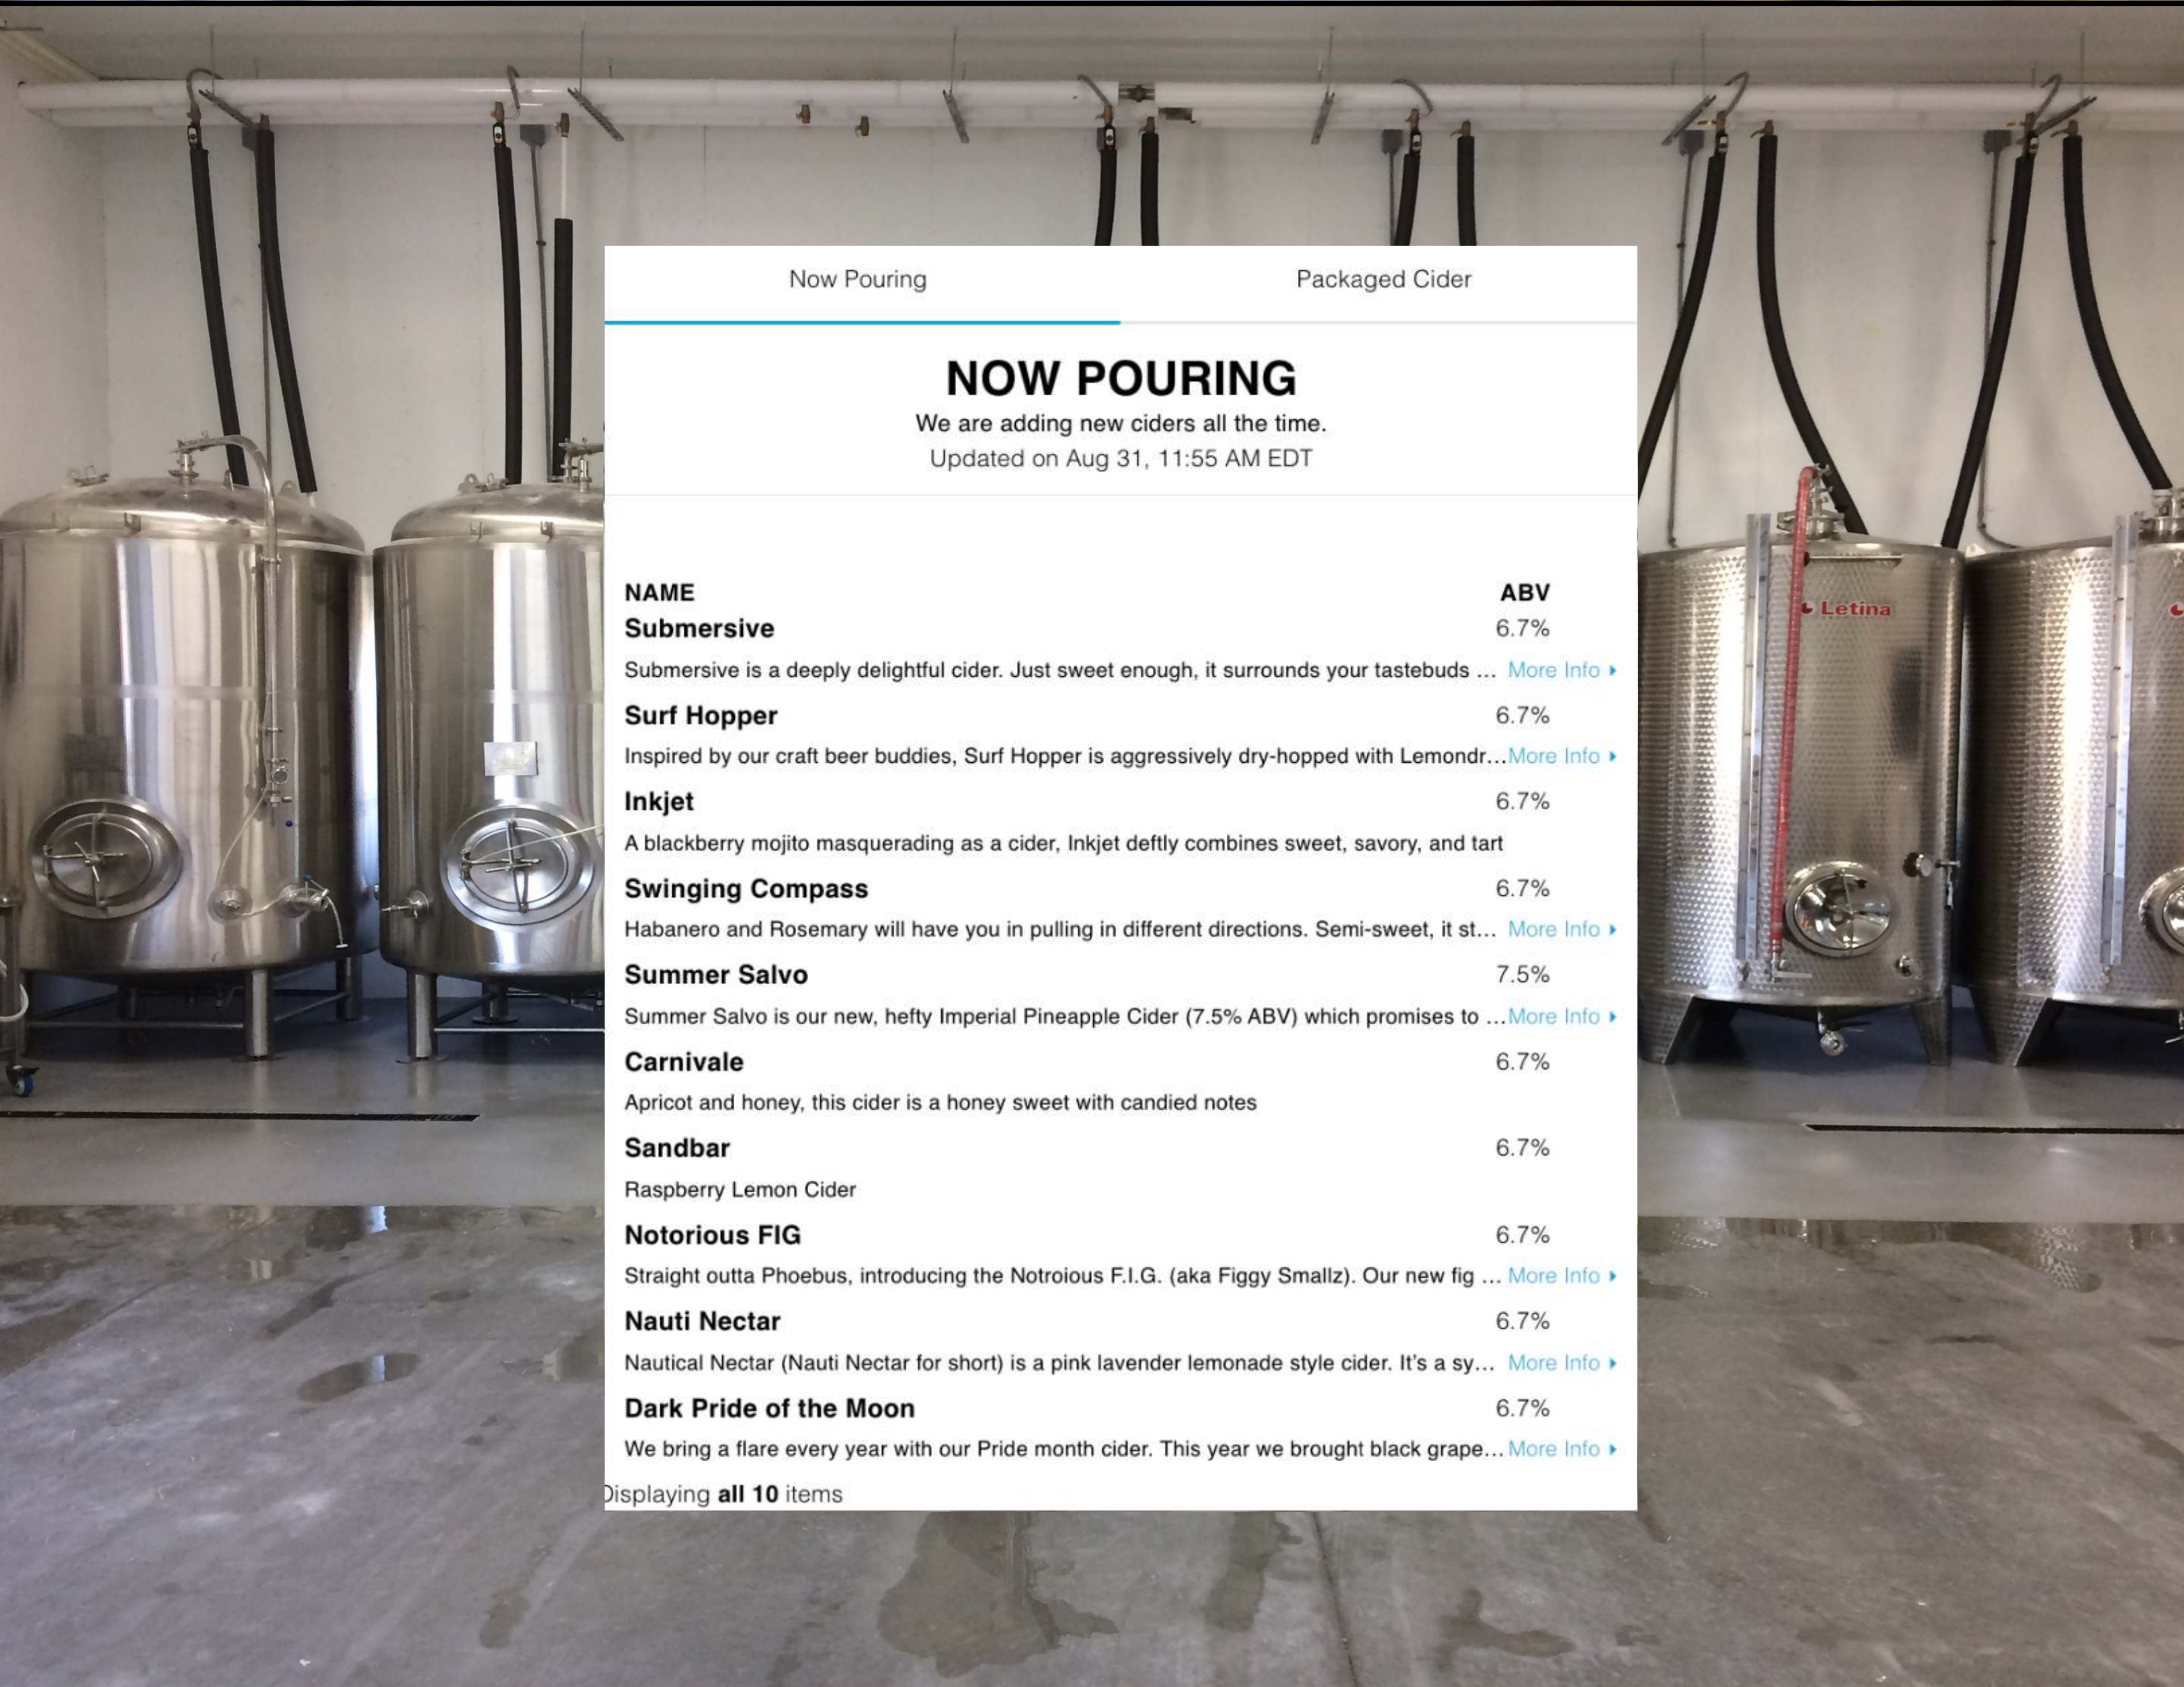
Now Pouring | Packaged Cider

NOW POURING
We are adding new ciders all the time.
Updated on Aug 31, 11:55 AM EDT

| NAME | ABV |
|---|---|
| **Submersive** | 6.7% |
| Submersive is a deeply delightful cider. Just sweet enough, it surrounds your tastebuds … More Info ▸ | |
| **Surf Hopper** | 6.7% |
| Inspired by our craft beer buddies, Surf Hopper is aggressively dry-hopped with Lemondr… More Info ▸ | |
| **Inkjet** | 6.7% |
| A blackberry mojito masquerading as a cider, Inkjet deftly combines sweet, savory, and tart | |
| **Swinging Compass** | 6.7% |
| Habanero and Rosemary will have you in pulling in different directions. Semi-sweet, it st… More Info ▸ | |
| **Summer Salvo** | 7.5% |
| Summer Salvo is our new, hefty Imperial Pineapple Cider (7.5% ABV) which promises to … More Info ▸ | |
| **Carnivale** | 6.7% |
| Apricot and honey, this cider is a honey sweet with candied notes | |
| **Sandbar** | 6.7% |
| Raspberry Lemon Cider | |
| **Notorious FIG** | 6.7% |
| Straight outta Phoebus, introducing the Notroious F.I.G. (aka Figgy Smallz). Our new fig … More Info ▸ | |
| **Nauti Nectar** | 6.7% |
| Nautical Nectar (Nauti Nectar for short) is a pink lavender lemonade style cider. It's a sy… More Info ▸ | |
| **Dark Pride of the Moon** | 6.7% |
| We bring a flare every year with our Pride month cider. This year we brought black grape… More Info ▸ | |

Displaying **all 10** items

Letina